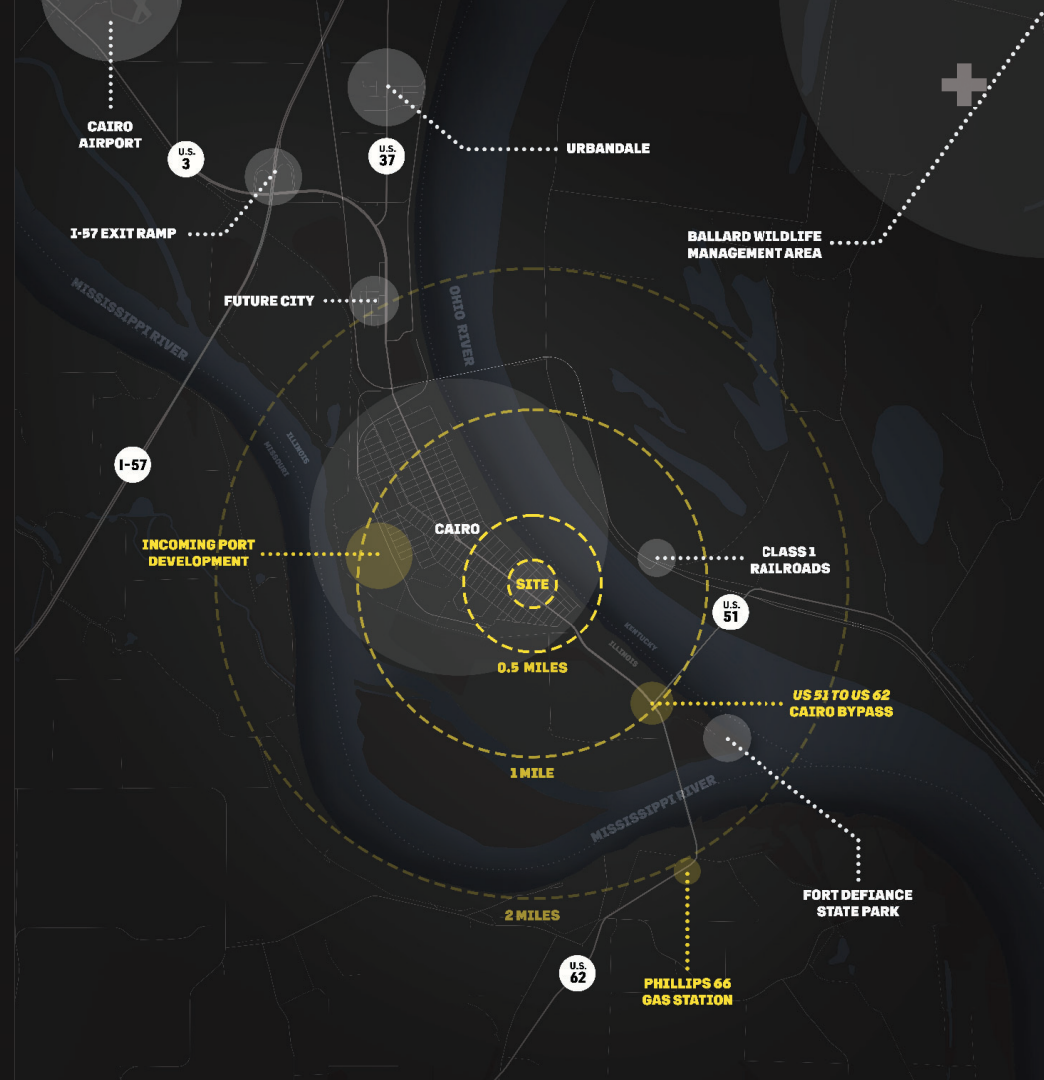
CAIRO AIRPORT

U.S. 3

U.S. 37

URBANDALE

I-57 EXIT RAMP

BALLARD WILDLIFE MANAGEMENT AREA

FUTURE CITY

MISSISSIPPI RIVER

OHIO RIVER

ILLINOIS

MISSOURI

I-57

CAIRO

INCOMING PORT DEVELOPMENT

SITE

CLASS 1 RAILROADS

U.S. 51

KENTUCKY

ILLINOIS

0.5 MILES

US 51 TO US 62 CAIRO BYPASS

1 MILE

MISSISSIPPI RIVER

FORT DEFIANCE STATE PARK

2 MILES

U.S. 62

PHILLIPS 66 GAS STATION